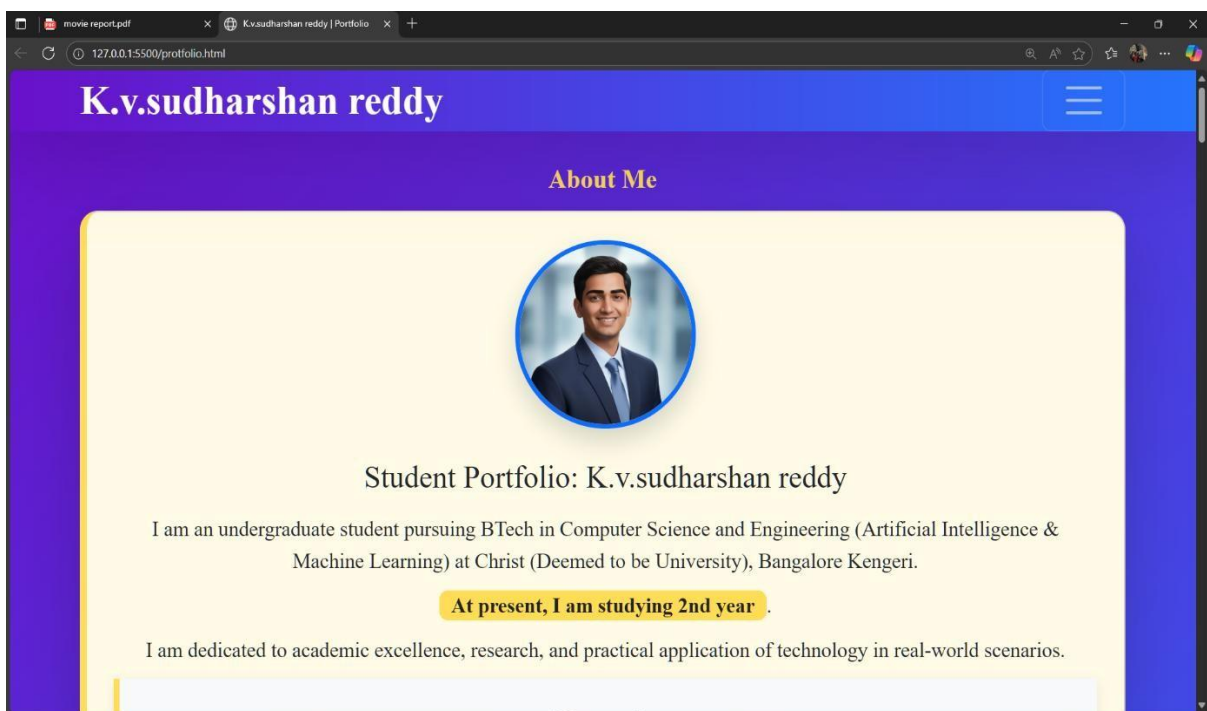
movie report.pdf
K.v.sudharshan reddy | Portfolio
127.0.0.1:5500/protfolio.html

K.v.sudharshan reddy

About Me

Student Portfolio: K.v.sudharshan reddy

I am an undergraduate student pursuing BTech in Computer Science and Engineering (Artificial Intelligence & Machine Learning) at Christ (Deemed to be University), Bangalore Kengeri.

At present, I am studying 2nd year .

I am dedicated to academic excellence, research, and practical application of technology in real-world scenarios.